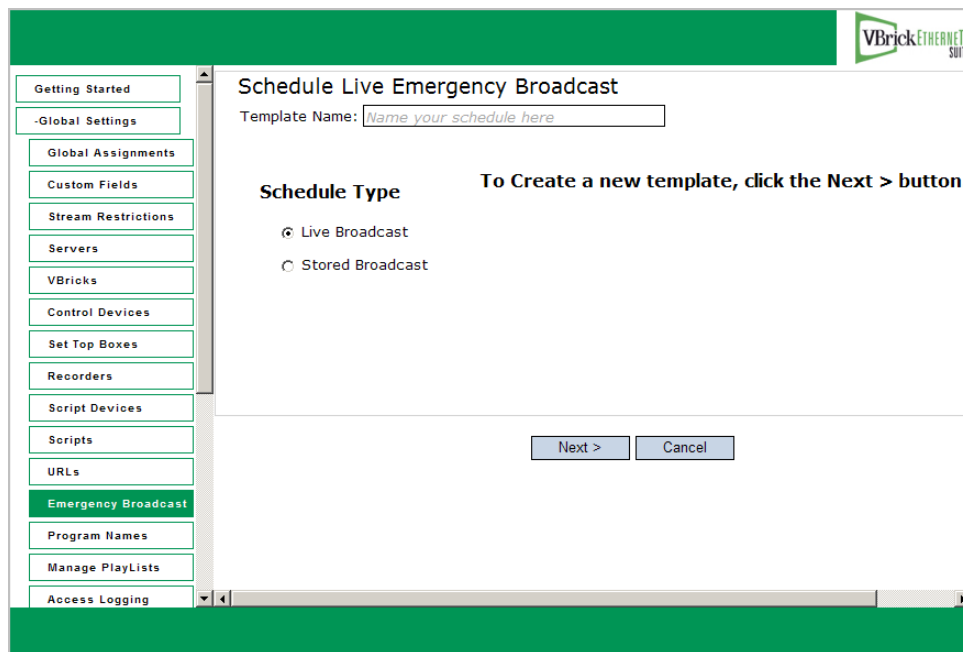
VBrick ETHERNET SUI

Getting Started
-Global Settings
Global Assignments
Custom Fields
Stream Restrictions
Servers
VBricks
Control Devices
Set Top Boxes
Recorders
Script Devices
Scripts
URLs
Emergency Broadcast
Program Names
Manage PlayLists
Access Logging

Schedule Live Emergency Broadcast

Template Name: Name your schedule here

Schedule Type

To Create a new template, click the Next > button

Live Broadcast

Stored Broadcast

Next >

Cancel